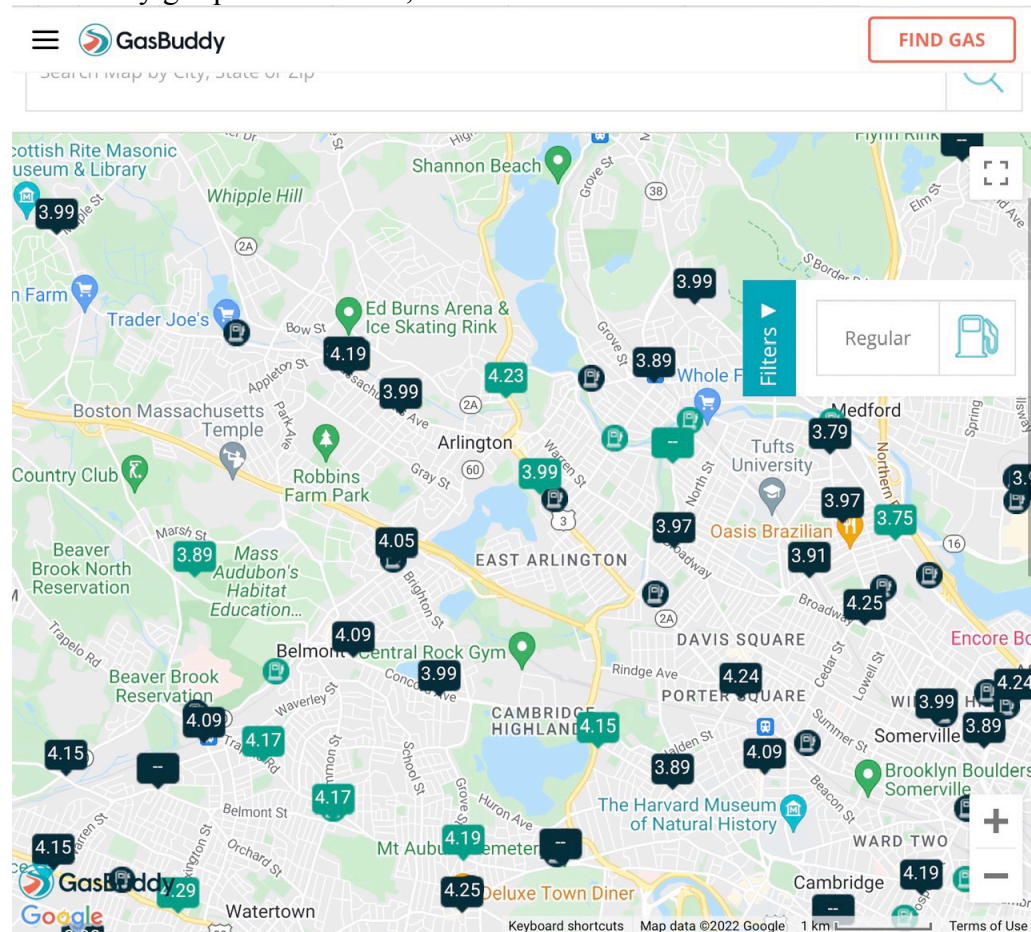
GasBuddy
FIND GAS
Search Map by City, State or Zip

Scottish Rite Masonic Museum & Library
3.99
Whipple Hill
Shannon Beach
38
2A
n Farm
Trader Joe's
Ed Burns Arena & Ice Skating Rink
Bow St
4.19
3.99
Appleton St
4.23
3.89
Whole F
Filters
Regular
Grove St
S Border Rd
Boston Massachusetts Temple
Arlington
2A
Medford
3.79
Tufts University
Country Club
Robbins Farm Park
Gray St
60
3.99
Warren St
North St
3.97
3.75
Northern
3
3.97
Oasis Brazilian
Marsh St
Beaver Brook North Reservation
3.89
Mass Audubon's Habitat Education...
4.05
EAST ARLINGTON
3.91
16
Broadway
4.25
2A
DAVIS SQUARE
Encore Bo
Trapelo Rd
Belmont
4.09
Central Rock Gym
Brighton St
Concord Ave
3.99
Ringe Ave
4.24
PORTER SQUARE
4.24
Beaver Brook Reservation
Waverley St
CAMBRIDGE HIGHLANDS
4.15
3.99
3.89
4.09
4.17
4.15
--
Somerville
Brooklyn Boulders Somerville
3.89
4.09
Belmont St
4.17
School St
Huron Ave
The Harvard Museum of Natural History
Beacon St
Summer St
Orchard St
Mt Auburn Cemetery
4.19
--
WARD TWO
4.15
4.19
Cambridge
GasBuddy
4.29
4.25
Deluxe Town Diner
Google
Watertown
Keyboard shortcuts
Map data ©2022 Google
1 km
Terms of Use